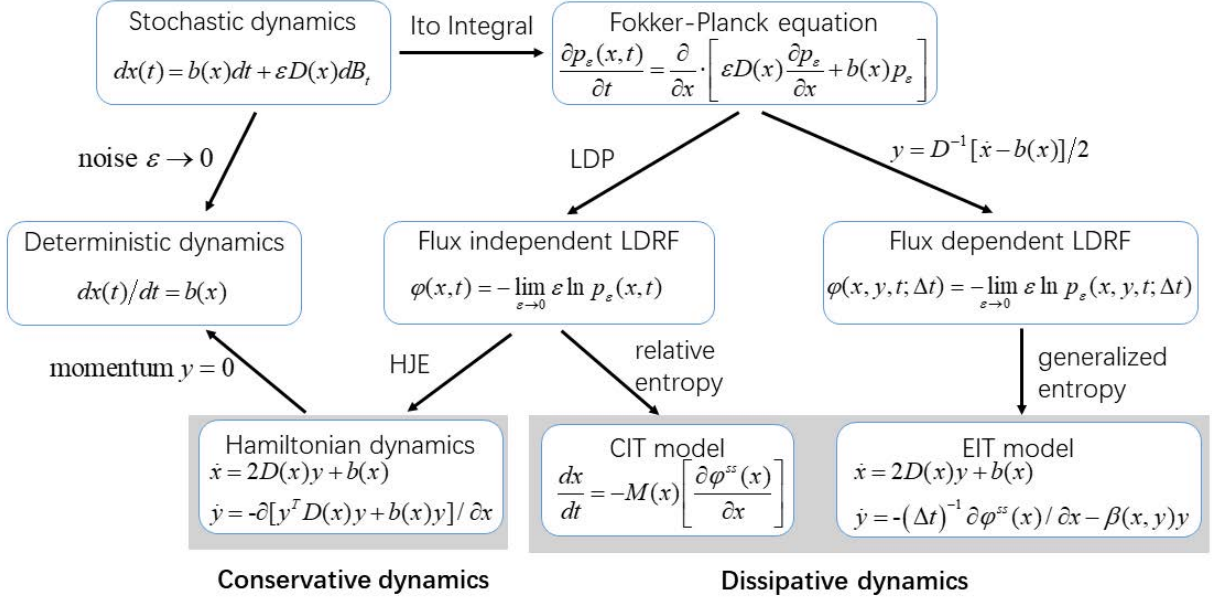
Stochastic dynamics
$dx(t) = b(x)dt + \varepsilon D(x)dB_t$

Ito Integral

Fokker-Planck equation
$\frac{\partial p_\varepsilon(x,t)}{\partial t} = \frac{\partial}{\partial x} \cdot \left[ \varepsilon D(x) \frac{\partial p_\varepsilon}{\partial x} + b(x) p_\varepsilon \right]$

noise $\varepsilon \to 0$

LDP

$y = D^{-1}[\dot{x} - b(x)]/2$

Deterministic dynamics
$dx(t)/dt = b(x)$

Flux independent LDRF
$\varphi(x,t) = -\lim_{\varepsilon \to 0} \varepsilon \ln p_\varepsilon(x,t)$

Flux dependent LDRF
$\varphi(x,y,t;\Delta t) = -\lim_{\varepsilon \to 0} \varepsilon \ln p_\varepsilon(x,y,t;\Delta t)$

momentum $y = 0$

HJE

relative entropy

generalized entropy

Hamiltonian dynamics
$\dot{x} = 2D(x)y + b(x)$
$\dot{y} = -\partial[y^T D(x)y + b(x)y]/\partial x$

CIT model
$\frac{dx}{dt} = -M(x)\left[\frac{\partial \varphi^{ss}(x)}{\partial x}\right]$

EIT model
$\dot{x} = 2D(x)y + b(x)$
$\dot{y} = -(\Delta t)^{-1} \partial \varphi^{ss}(x)/\partial x - \beta(x,y)y$

Conservative dynamics

Dissipative dynamics